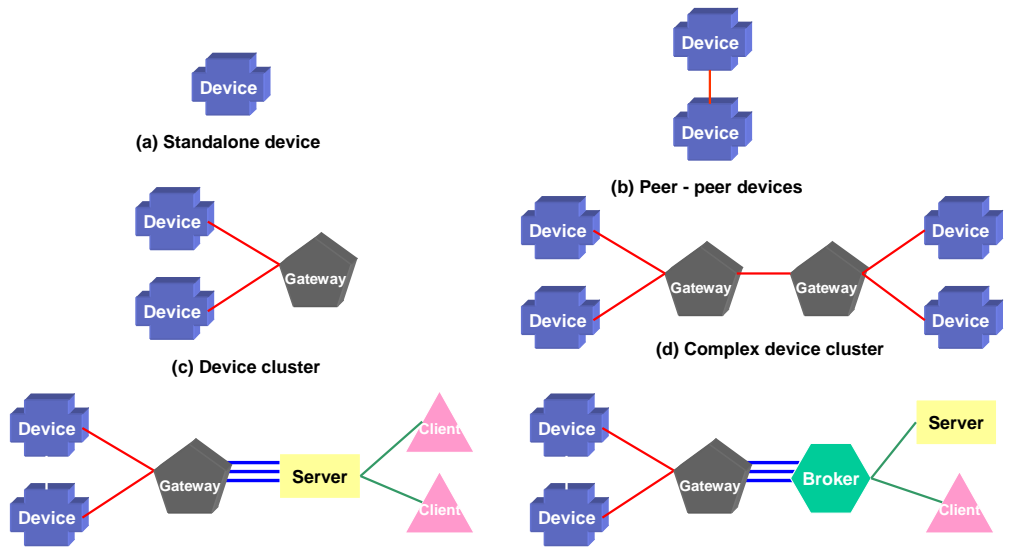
Device

(a) Standalone device

Device

Device

(b) Peer - peer devices

Device

Device

Gateway

(c) Device cluster

Device

Device

Gateway

Gateway

Device

Device

(d) Complex device cluster

Device

Device

Gateway

Server

Client

Client

Device

Device

Gateway

Broker

Server

Client